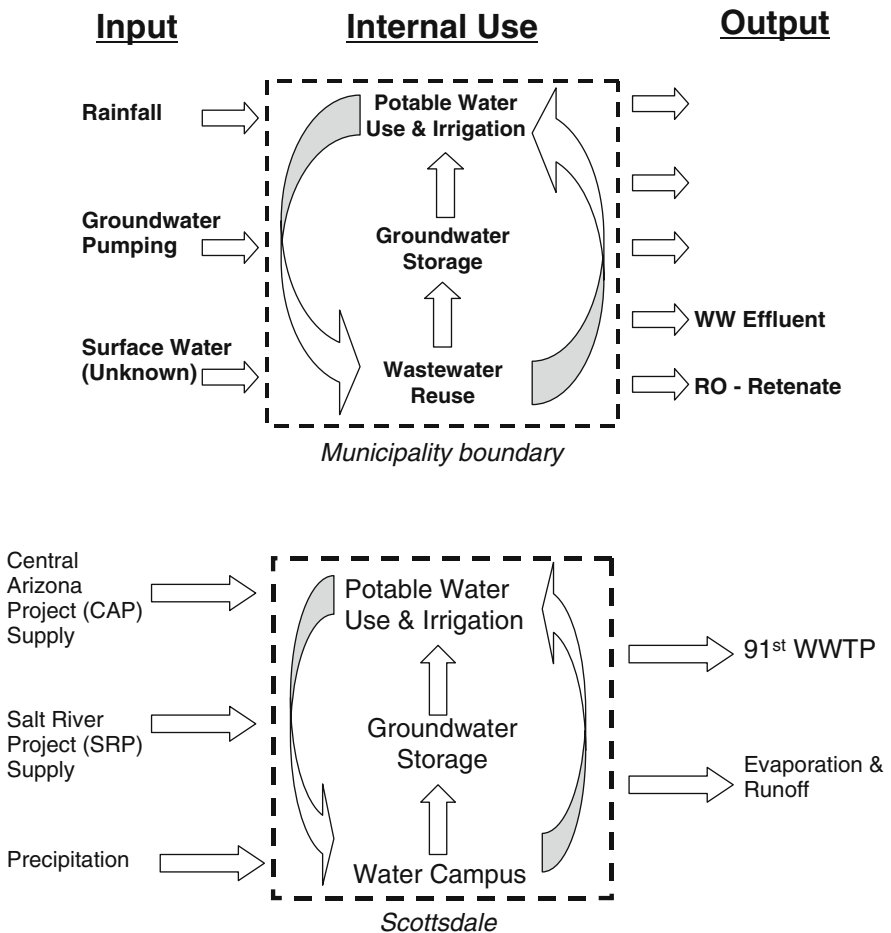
Input

Internal Use

Output

Rainfall

Groundwater Pumping

Surface Water (Unknown)

Potable Water Use & Irrigation

Groundwater Storage

Wastewater Reuse

WW Effluent

RO - Retenate

Municipality boundary

Central Arizona Project (CAP) Supply

Salt River Project (SRP) Supply

Precipitation

Potable Water Use & Irrigation

Groundwater Storage

Water Campus

91$^{st}$ WWTP

Evaporation & Runoff

Scottsdale